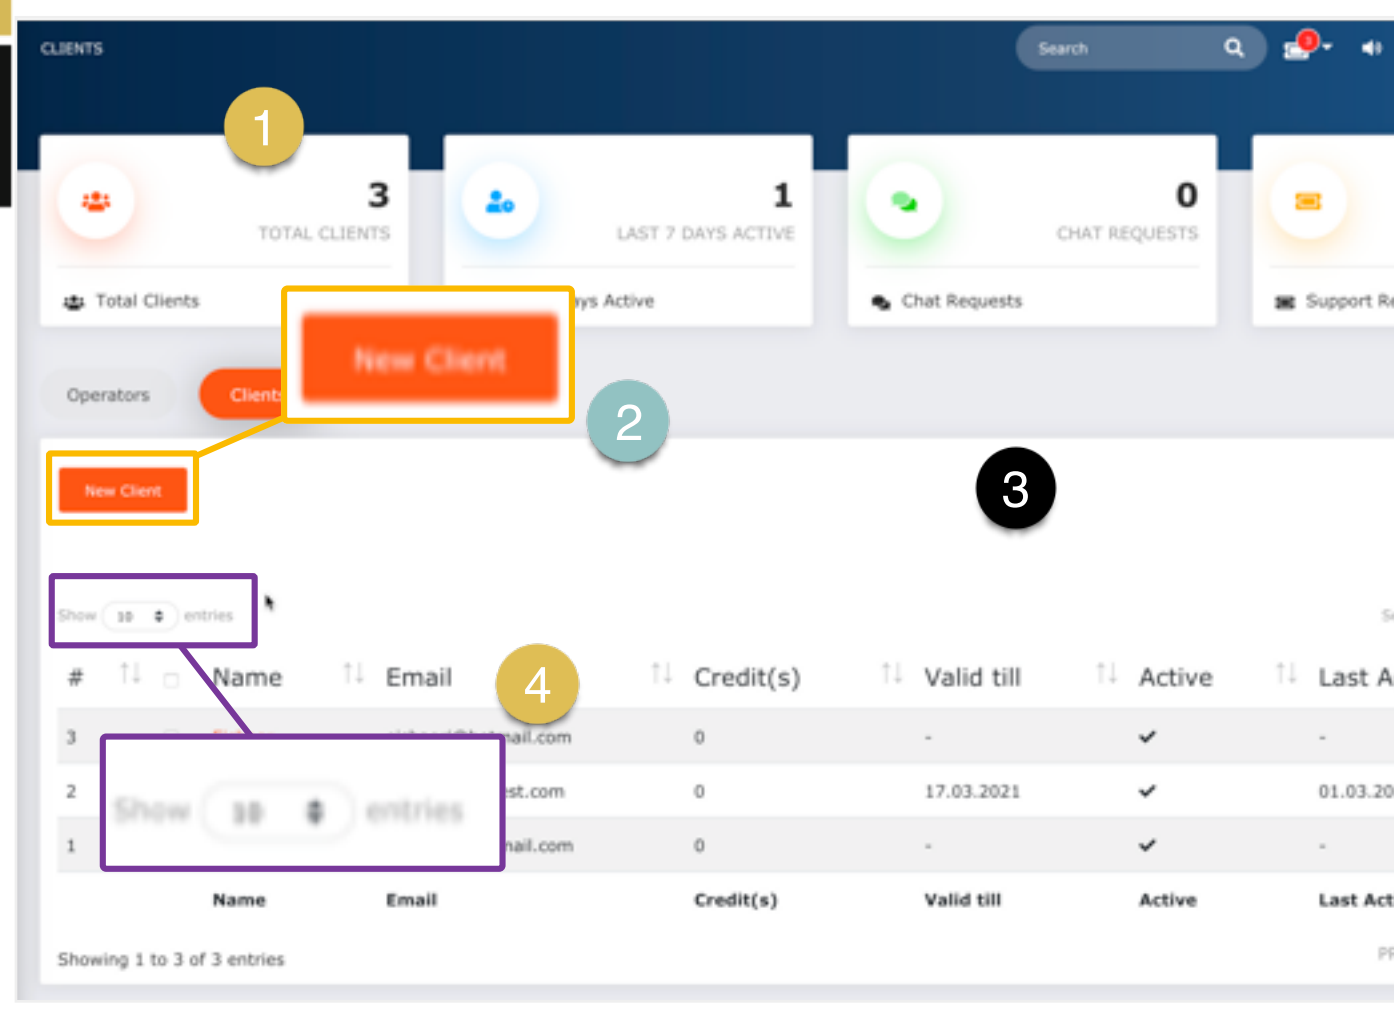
CLIENTS

Search

1

3
TOTAL CLIENTS

Total Clients

1
LAST 7 DAYS ACTIVE

ys Active

0
CHAT REQUESTS

Chat Requests

Support Re

New Client

Operators

Client

2

New Client

3

Show 10 entries

| # | Name | Email | Credit(s) | Valid till | Active | Last A |
|---|---|---|---|---|---|---|
| 3 | | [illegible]nail.com | 0 | - | ✔ | - |
| 2 | | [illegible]st.com | 0 | 17.03.2021 | ✔ | 01.03.20 |
| 1 | | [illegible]nail.com | 0 | - | ✔ | - |
| | Name | Email | Credit(s) | Valid till | Active | Last Act |

4

Show 10 entries

Showing 1 to 3 of 3 entries